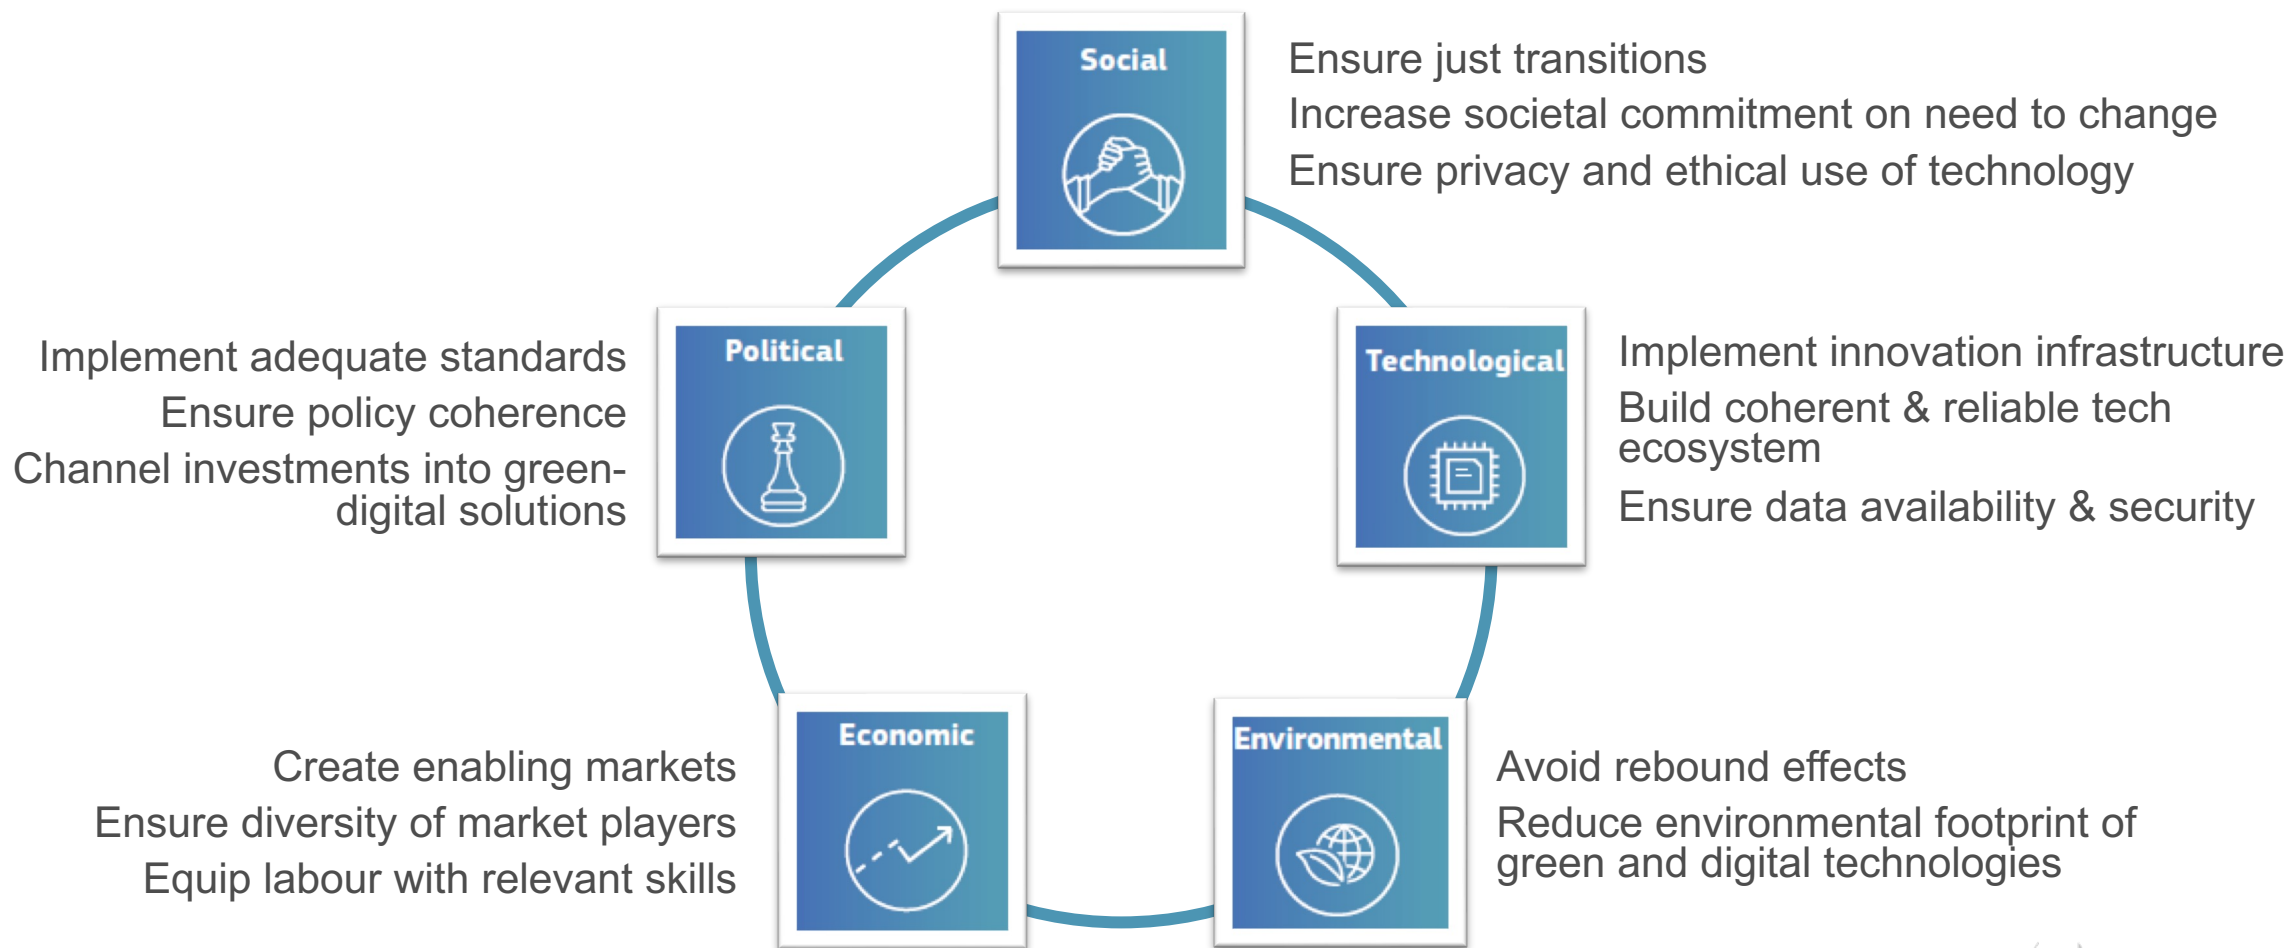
Social

Ensure just transitions
Increase societal commitment on need to change
Ensure privacy and ethical use of technology

Political

Implement adequate standards
Ensure policy coherence
Channel investments into green-digital solutions

Technological

Implement innovation infrastructure
Build coherent & reliable tech ecosystem
Ensure data availability & security

Economic

Create enabling markets
Ensure diversity of market players
Equip labour with relevant skills

Environmental

Avoid rebound effects
Reduce environmental footprint of green and digital technologies